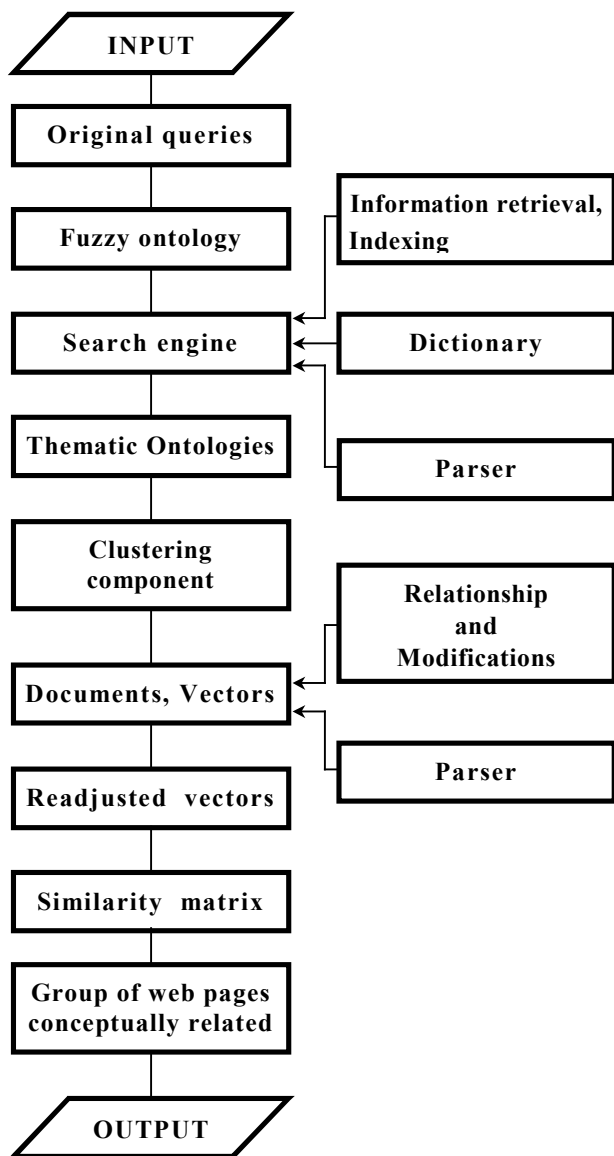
INPUT

Original queries

Fuzzy ontology

Information retrieval, Indexing

Search engine

Dictionary

Thematic Ontologies

Parser

Clustering component

Relationship and Modifications

Documents, Vectors

Parser

Readjusted vectors

Similarity matrix

Group of web pages conceptually related

OUTPUT